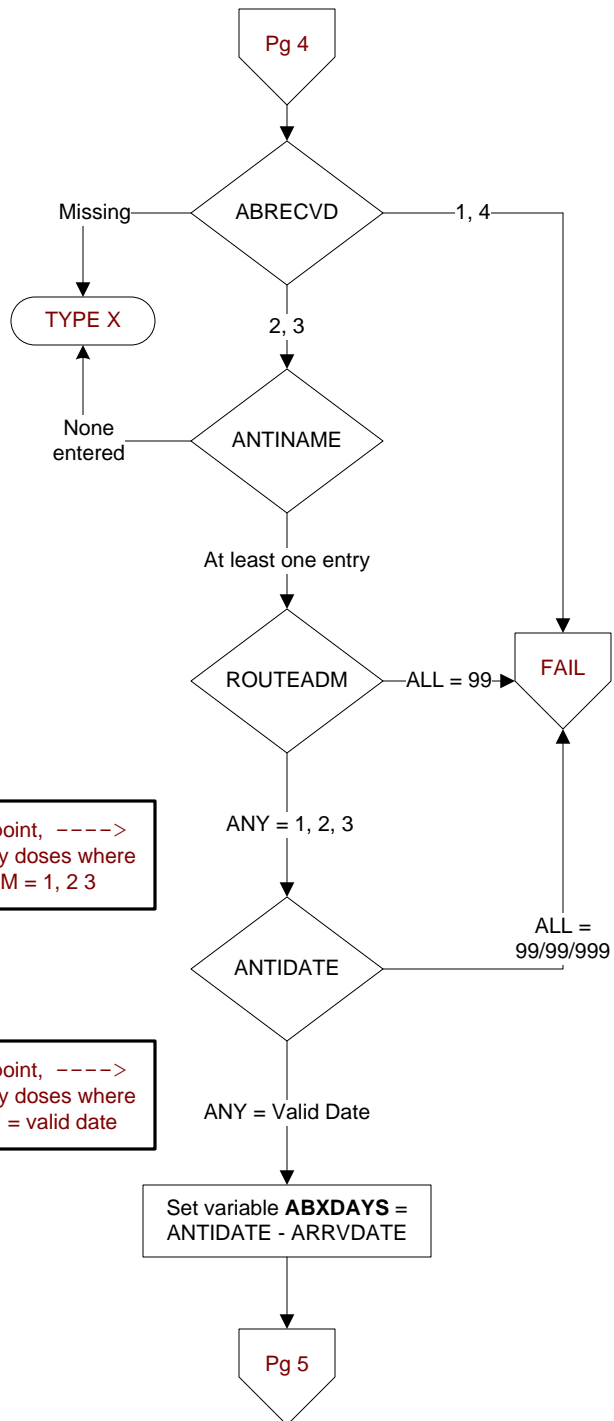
Pg 4

ABRECVD

Missing

1, 4

TYPE X

2, 3

None entered

ANTINAME

At least one entry

ROUTEADM

ALL = 99

FAIL

point, ----> y doses where M = 1, 2 3

ANY = 1, 2, 3

ANTIDATE

ALL = 99/99/999

point, ----> y doses where = valid date

ANY = Valid Date

Set variable **ABXDAYS** = ANTIDATE - ARRVDATE

Pg 5